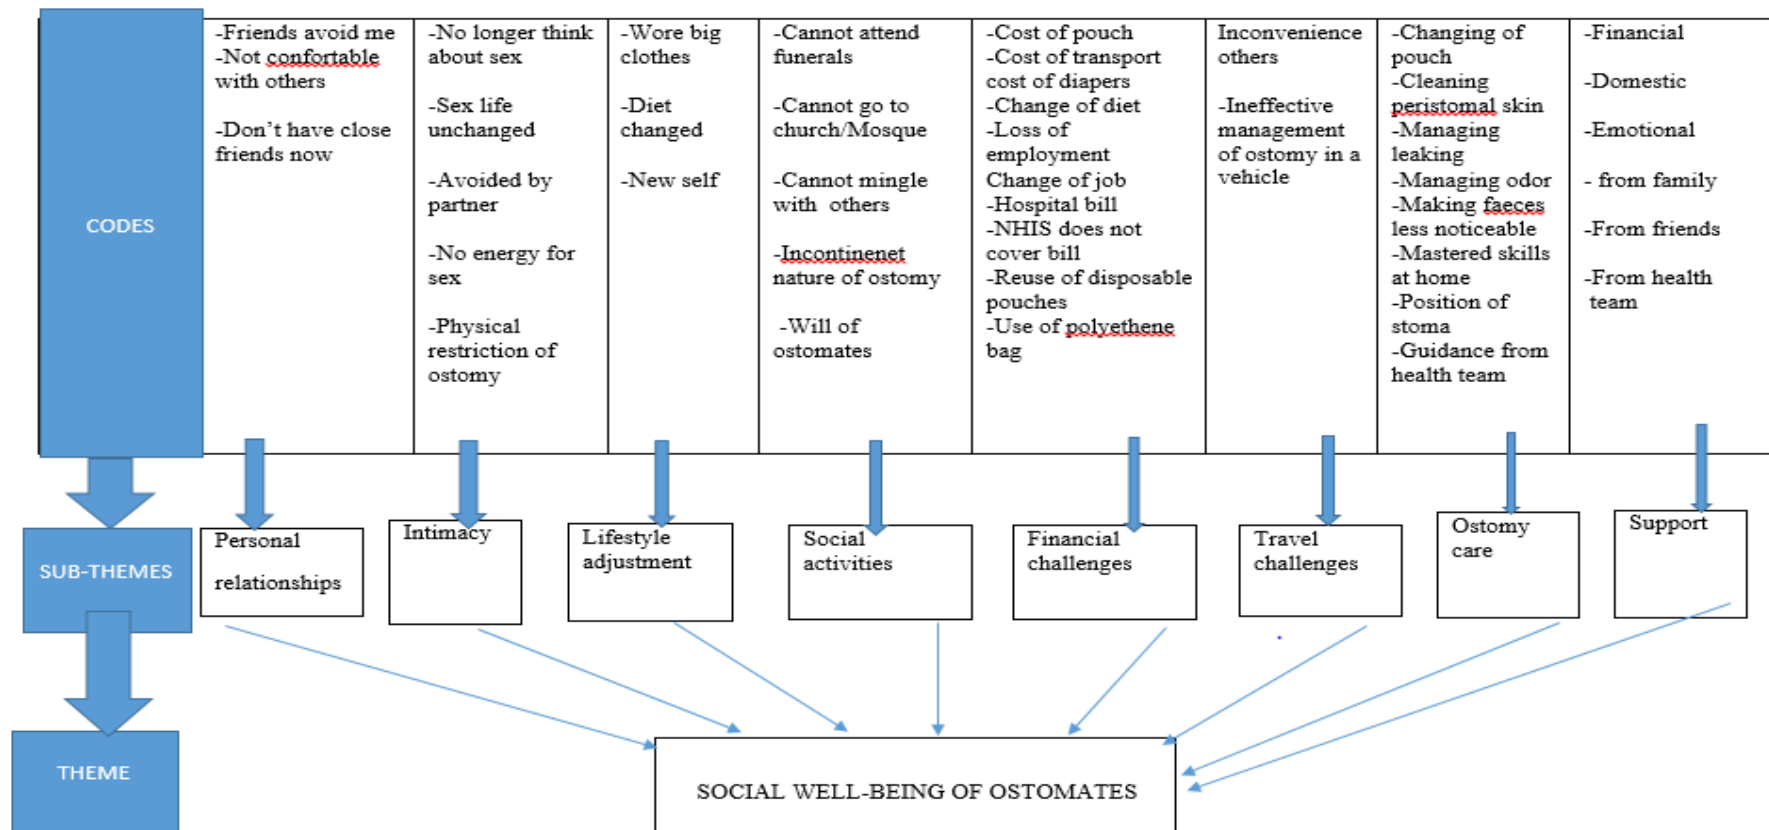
CODES

| -Friends avoid me -Not confortable with others -Don't have close friends now | -No longer think about sex -Sex life unchanged -Avoided by partner -No energy for sex -Physical restriction of ostomy | -Wore big clothes -Diet changed -New self | -Cannot attend funerals -Cannot go to church/Mosque -Cannot mingle with others -Incontinenet nature of ostomy -Will of ostomates | -Cost of pouch -Cost of transport cost of diapers -Change of diet -Loss of employment Change of job -Hospital bill -NHIS does not cover bill -Reuse of disposable pouches -Use of polyethene bag | Inconvenience others -Ineffective management of ostomy in a vehicle | -Changing of pouch -Cleaning peristomal skin -Managing leaking -Managing odor -Making faeces less noticeable -Mastered skills at home -Position of stoma -Guidance from health team | -Financial -Domestic -Emotional - from family -From friends -From health team |
|---|---|---|---|---|---|---|---|

SUB-THEMES

Personal relationships

Intimacy

Lifestyle adjustment

Social activities

Financial challenges

Travel challenges

Ostomy care

Support

THEME

SOCIAL WELL-BEING OF OSTOMATES